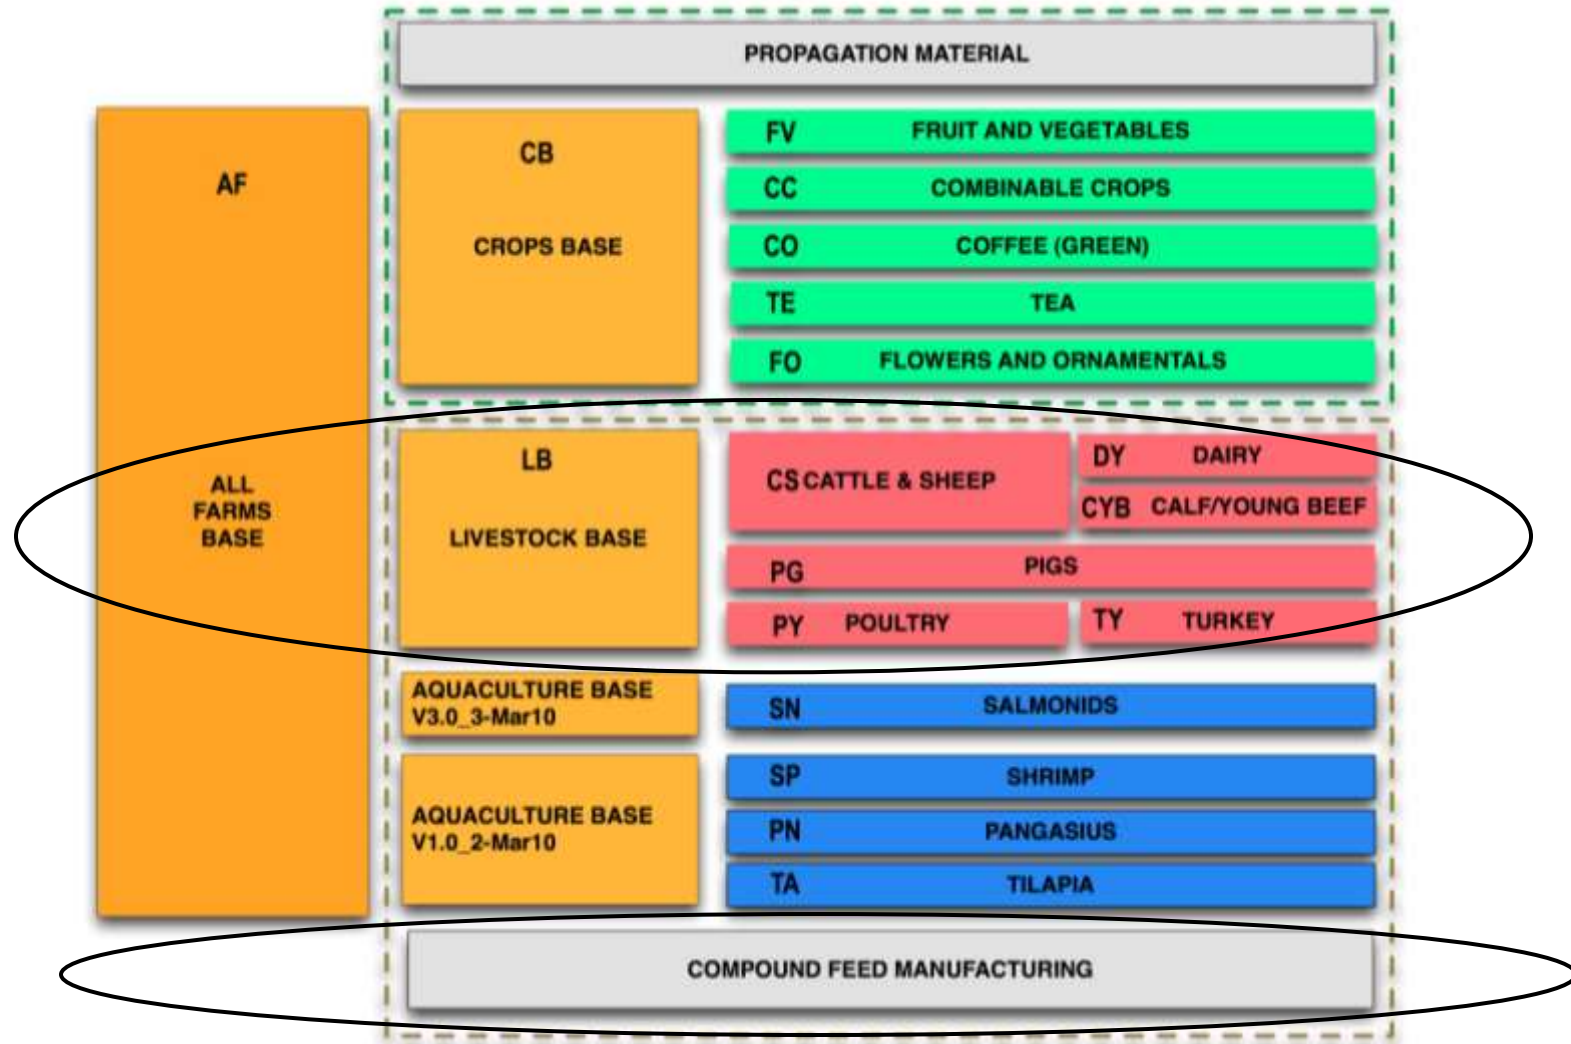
PROPAGATION MATERIAL

AF

ALL FARMS BASE

CB

CROPS BASE

FV FRUIT AND VEGETABLES

CC COMBINABLE CROPS

CO COFFEE (GREEN)

TE TEA

FO FLOWERS AND ORNAMENTALS

LB

LIVESTOCK BASE

CS CATTLE & SHEEP

DY DAIRY

CYB CALF/YOUNG BEEF

PG PIGS

PY POULTRY

TY TURKEY

AQUACULTURE BASE V3.0_3-Mar10

SN SALMONIDS

AQUACULTURE BASE V1.0_2-Mar10

SP SHRIMP

PN PANGASIUS

TA TILAPIA

COMPOUND FEED MANUFACTURING